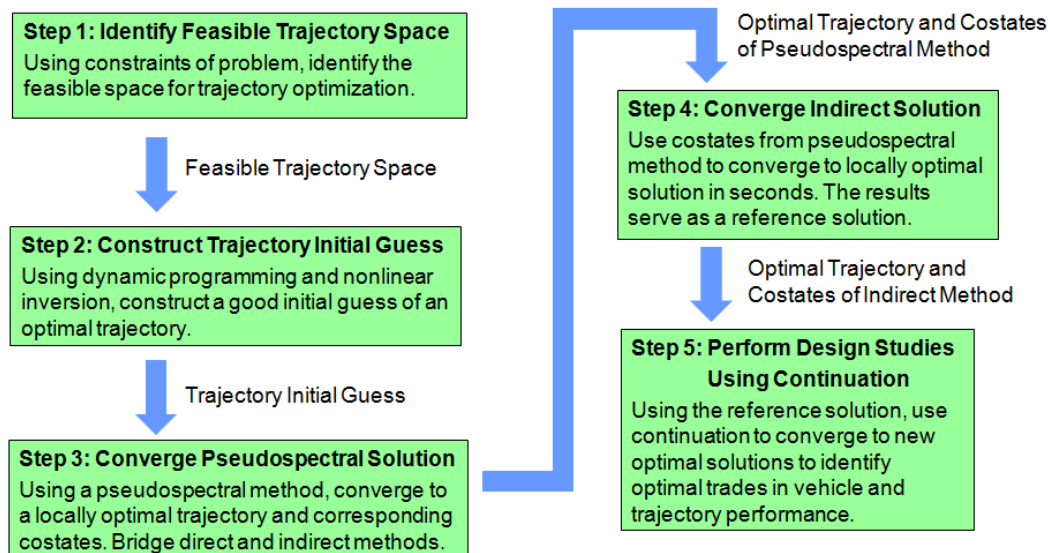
Step 1: Identify Feasible Trajectory Space
Using constraints of problem, identify the feasible space for trajectory optimization.

Feasible Trajectory Space

Step 2: Construct Trajectory Initial Guess
Using dynamic programming and nonlinear inversion, construct a good initial guess of an optimal trajectory.

Trajectory Initial Guess

Step 3: Converge Pseudospectral Solution
Using a pseudospectral method, converge to a locally optimal trajectory and corresponding costates. Bridge direct and indirect methods.

Optimal Trajectory and Costates of Pseudospectral Method

Step 4: Converge Indirect Solution
Use costates from pseudospectral method to converge to locally optimal solution in seconds. The results serve as a reference solution.

Optimal Trajectory and Costates of Indirect Method

Step 5: Perform Design Studies Using Continuation
Using the reference solution, use continuation to converge to new optimal solutions to identify optimal trades in vehicle and trajectory performance.